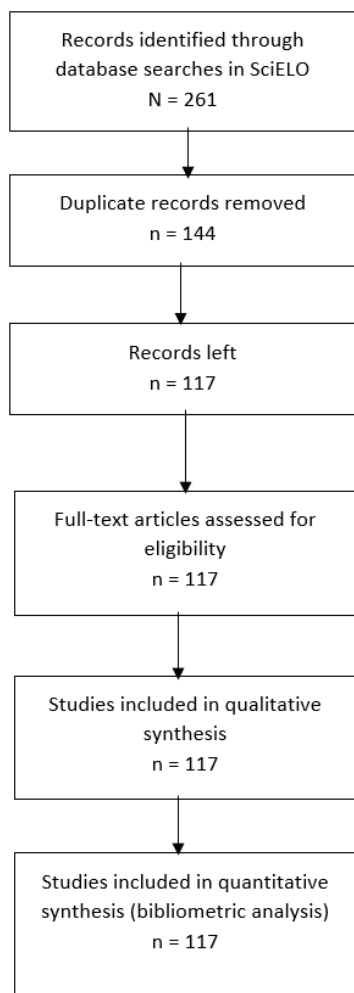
Records identified through database searches in SciELO
N = 261

Duplicate records removed
n = 144

Records left
n = 117

Full-text articles assessed for eligibility
n = 117

Studies included in qualitative synthesis
n = 117

Studies included in quantitative synthesis (bibliometric analysis)
n = 117